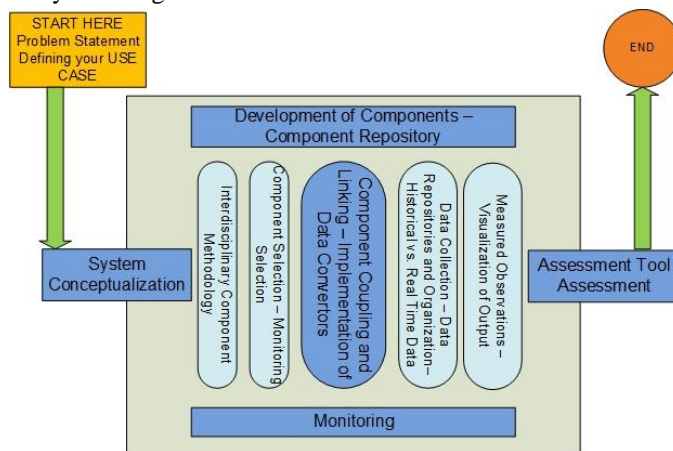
START HERE
Problem Statement
Defining your USE CASE

END

Development of Components –
Component Repository

System
Conceptualization

Interdisciplinary Component Methodology

Component Selection – Monitoring Selection

Component Coupling and Linking – Implementation of Data Convertors

Data Collection – Data Repositories and Organization– Historical vs. Real Time Data

Measured Observations – Visualization of Output

Assessment Tool
Assessment

Monitoring